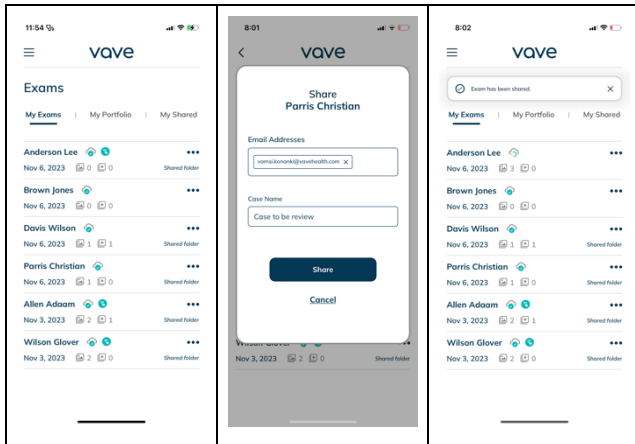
11:54

vave

Exams

My Exams | My Portfolio | My Shared

Anderson Lee
Nov 6, 2023 0 0 Shared folder

Brown Jones
Nov 6, 2023 0 0

Davis Wilson
Nov 6, 2023 1 1 Shared folder

Parris Christian
Nov 6, 2023 1 0 Shared folder

Allen Adaam
Nov 3, 2023 2 1 Shared folder

Wilson Glover
Nov 3, 2023 2 0 Shared folder

8:01

vave

Share
Parris Christian

Email Addresses

vamsi.konank@vavehealth.com ×

Case Name

Case to be review

Share

Cancel

Wilson Glover
Nov 3, 2023 2 0 Shared folder

8:02

vave

Exam has been shared. ×

My Exams | My Portfolio | My Shared

Anderson Lee
Nov 6, 2023 3 0 Shared folder

Brown Jones
Nov 6, 2023 0 0

Davis Wilson
Nov 6, 2023 1 1 Shared folder

Parris Christian
Nov 6, 2023 1 0 Shared folder

Allen Adaam
Nov 3, 2023 2 1 Shared folder

Wilson Glover
Nov 3, 2023 2 0 Shared folder